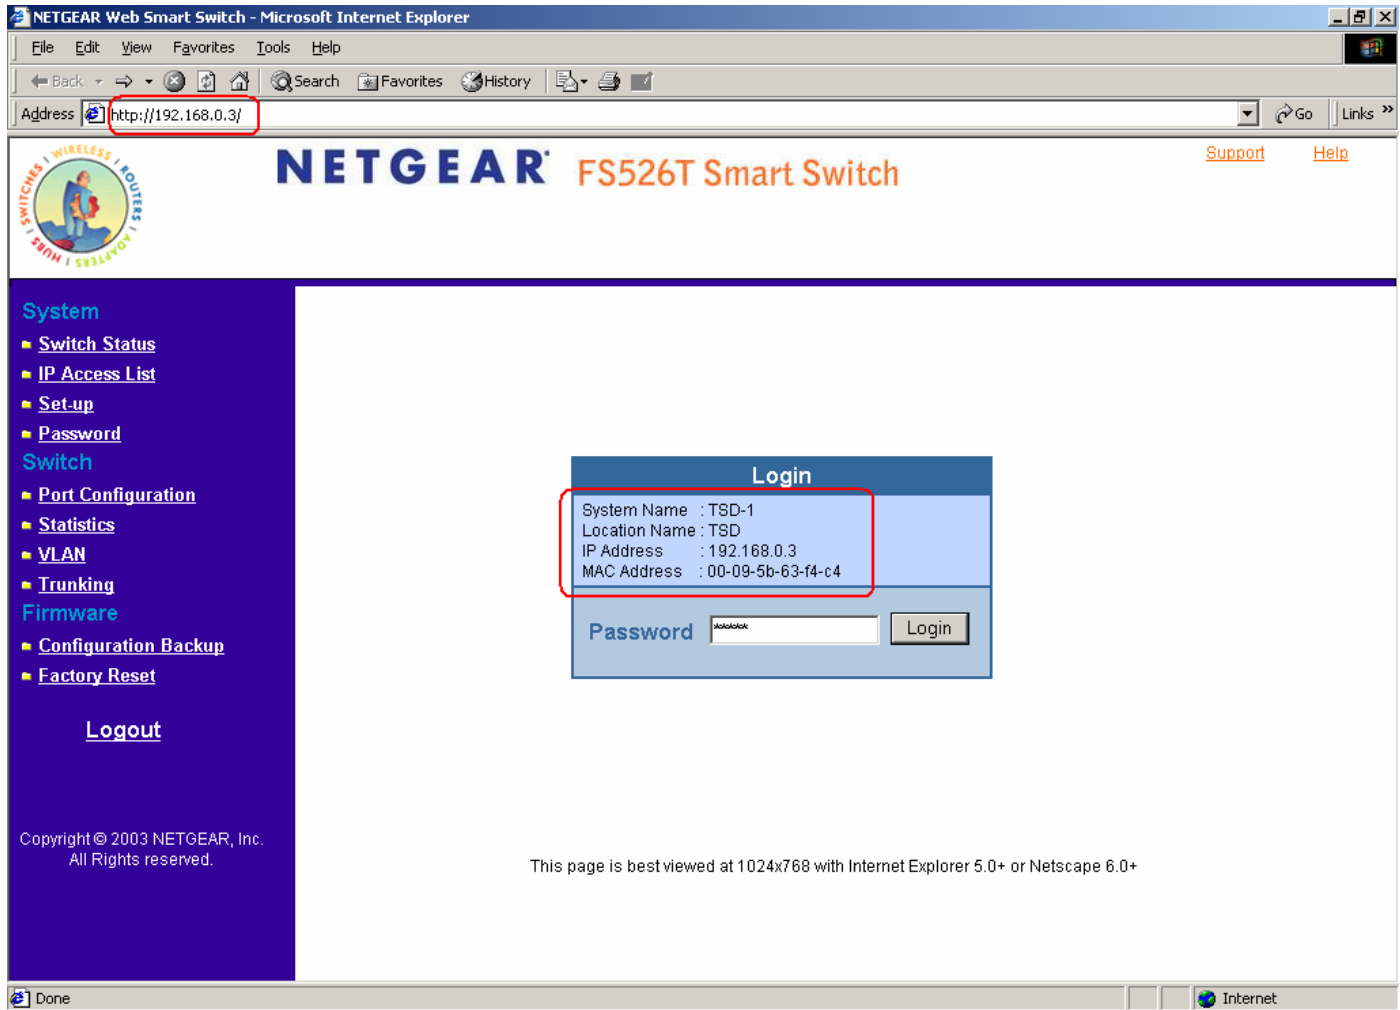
NETGEAR Web Smart Switch - Microsoft Internet Explorer

File Edit View Favorites Tools Help

Back Search Favorites History

Address http://192.168.0.3/ Go Links »

WIRELESS ROUTERS ADAPTERS HUBS SWITCHES

NETGEAR FS526T Smart Switch

Support Help

System
Switch Status
IP Access List
Set-up
Password
Switch
Port Configuration
Statistics
VLAN
Trunking
Firmware
Configuration Backup
Factory Reset

Logout

Copyright © 2003 NETGEAR, Inc. All Rights reserved.

Login

System Name : TSD-1
Location Name : TSD
IP Address : 192.168.0.3
MAC Address : 00-09-5b-63-f4-c4

Password ***** Login

This page is best viewed at 1024x768 with Internet Explorer 5.0+ or Netscape 6.0+

Done Internet